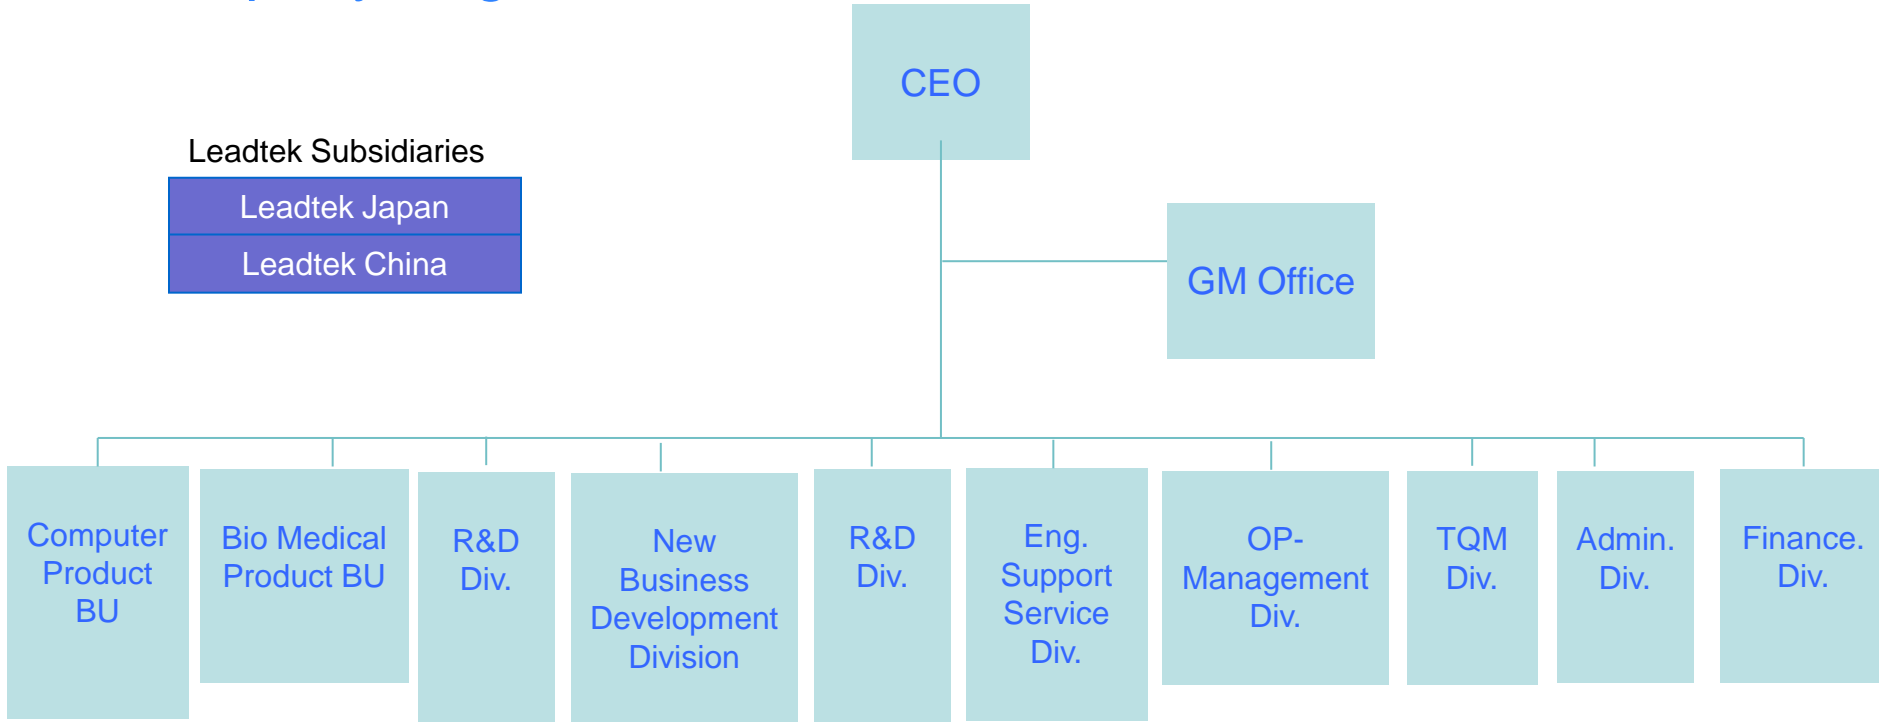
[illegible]

CEO

Leadtek Subsidiaries

Leadtek Japan

Leadtek China

GM Office

Computer Product BU

Bio Medical Product BU

R&D Div.

New Business Development Division

R&D Div.

Eng. Support Service Div.

OP-Management Div.

TQM Div.

Admin. Div.

Finance. Div.